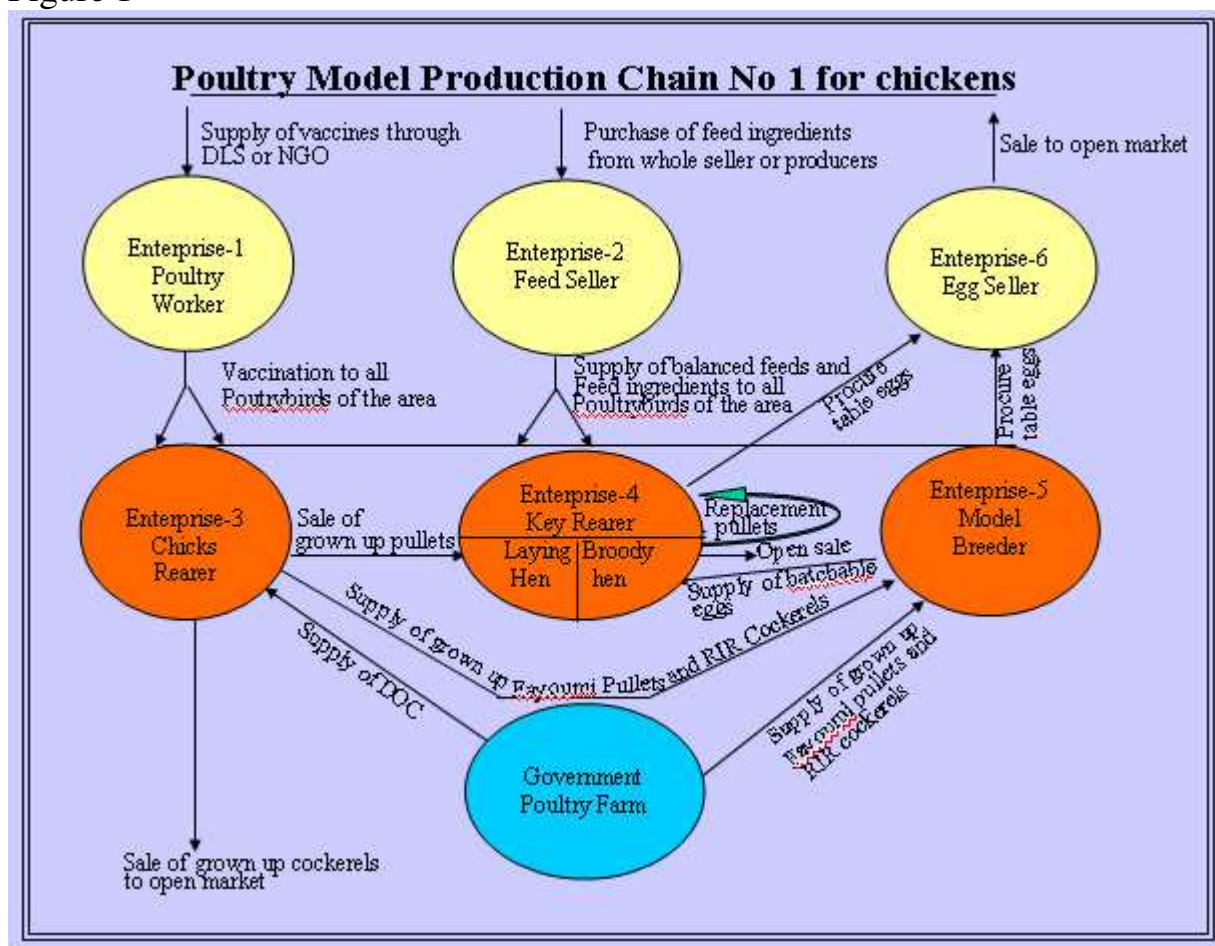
Figure 1

Poultry Model Production Chain No 1 for chickens

Supply of vaccines through DLS or NGO

Purchase of feed ingredients from whole seller or producers

Sale to open market

Enterprise-1 Poultry Worker

Enterprise-2 Feed Seller

Enterprise-6 Egg Seller

Vaccination to all Poutrybirds of the area

Supply of balanced feeds and Feed ingredients to all Poultrybirds of the area

Procure table eggs

Procure table eggs

Enterprise-3 Chicks Rearer

Sale of grown up pullets

Enterprise-4 Key Rearer

Laying Hen

Broody hen

Replacement pullets

Open sale

Supply of hatchable eggs

Enterprise-5 Model Breeder

Supply of grown up Fayoumi Pullets and RIR Cockerels

Supply of DOC

Supply of grown up Fayoumi pullets and RIR cockerels

Government Poultry Farm

Sale of grown up cockerels to open market